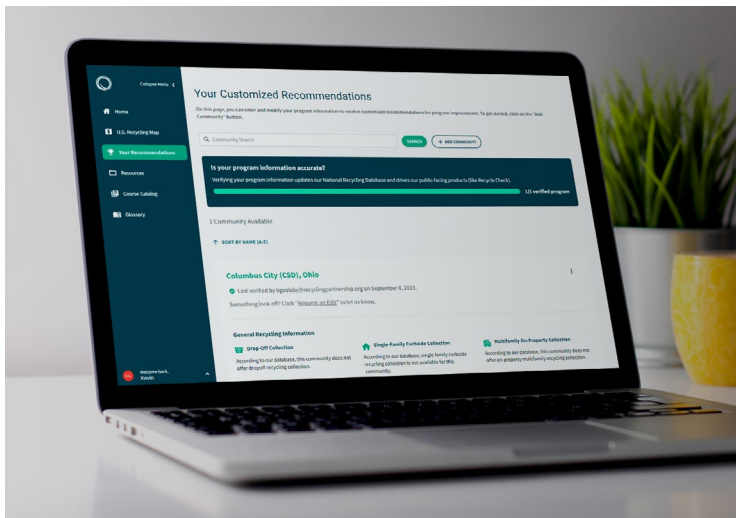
Collapse menu

Home

U.S. Recycling Map

Your Recommendations

Resources

Course Catalog

Glossary

Welcome back, Kevin

Your Customized Recommendations

On this page, you can enter and modify your program information to receive customized recommendations for program improvement. To get started, click on the "Add Community" button.

Community Search

SEARCH

+ ADD COMMUNITY

Is your program information accurate?

Verifying your program information updates our National Recycling Database and drives our public-facing products (like Recycle Check).

1/1 verified program

1 Community Available

SORT BY NAME (A-Z)

Columbus City (CSD), Ohio

Last verified by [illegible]@recyclingpartnership.org on September 6, 2023.

Something look off? Click "Request an Edit" to let us know.

General Recycling Information

Drop-Off Collection

According to our database, this community does not offer dropoff recycling collection.

Single-Family Curbside Collection

According to our database, single family curbside recycling collection is not available for this community.

Multifamily On-Property Collection

According to our database, this community does not offer on-property multifamily recycling collection.